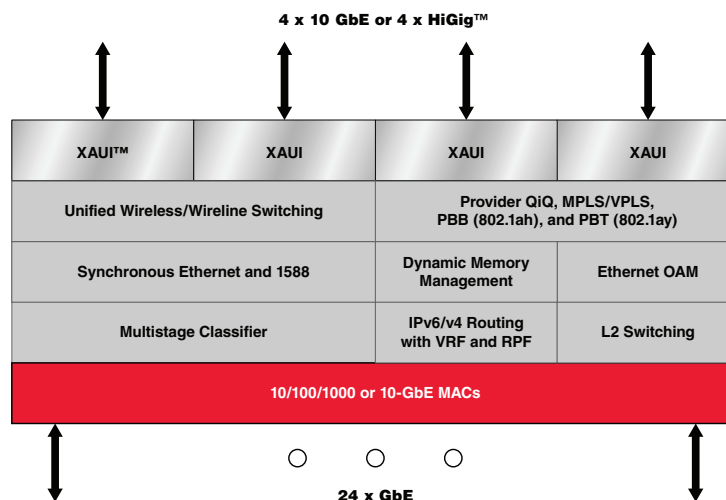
4 x 10 GbE or 4 x HiGig™

XAUI™
XAUI
XAUI
XAUI

Unified Wireless/Wireline Switching
Provider QiQ, MPLS/VPLS, PBB (802.1ah), and PBT (802.1ay)

Synchronous Ethernet and 1588
Dynamic Memory Management
Ethernet OAM

Multistage Classifier
IPv6/v4 Routing with VRF and RPF
L2 Switching

10/100/1000 or 10-GbE MACs

24 x GbE